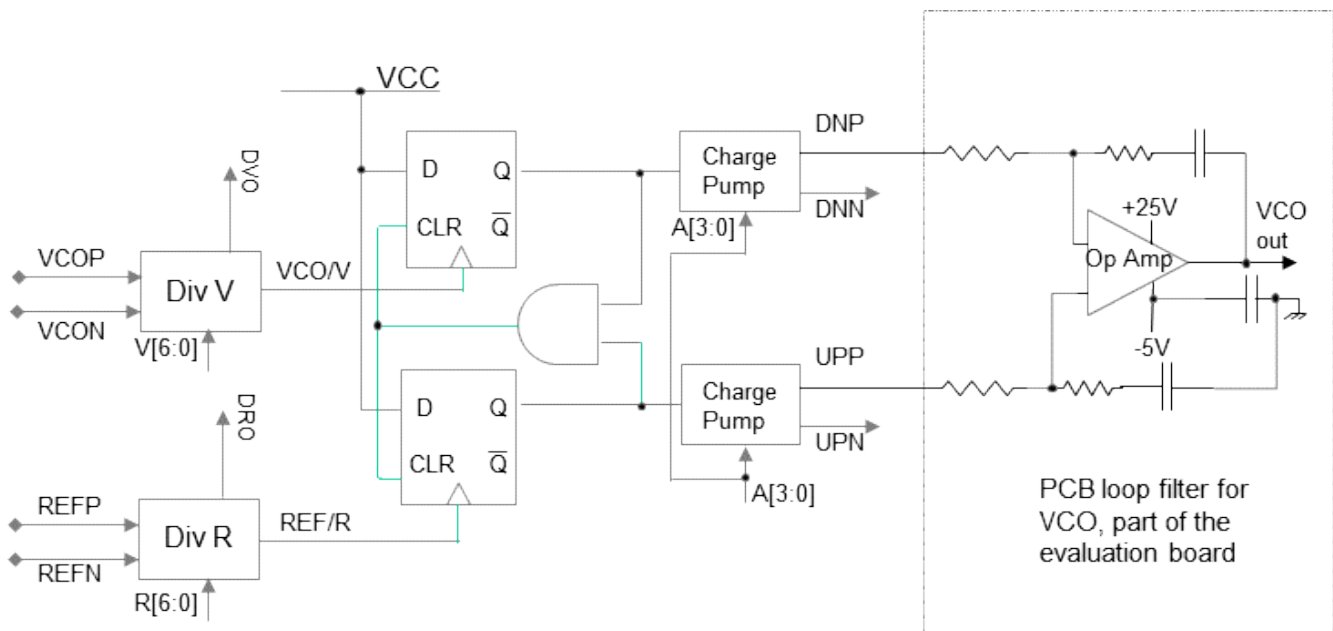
VCC

DVO

VCOP

Div V

VCO/V

VCON

V[6:0]

D

Q

CLR

$\overline{Q}$

D

Q

CLR

$\overline{Q}$

DRO

REFP

Div R

REF/R

REFN

R[6:0]

Charge Pump

DNP

DNN

A[3:0]

Charge Pump

UPP

UPN

A[3:0]

+25V

Op Amp

-5V

VCO out

PCB loop filter for VCO, part of the evaluation board